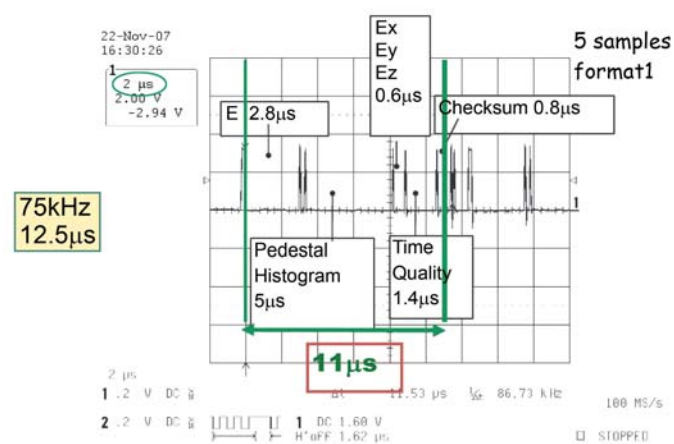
22-Nov-07
16:30:26

1
2 μs
2.00 V
-2.94 V

Ex
Ey
Ez
0.6μs

5 samples
format1

E 2.8μs

Checksum 0.8μs

75kHz
12.5μs

Pedestal
Histogram
5μs

Time
Quality
1.4μs

11μs

2 μs
1 .2 V DC
Δt 11.53 μs 1/Δt 86.73 kHz
100 MS/s
2 .2 V DC
1 DC 1.60 V
H'off 1.62 μs
STOPPED